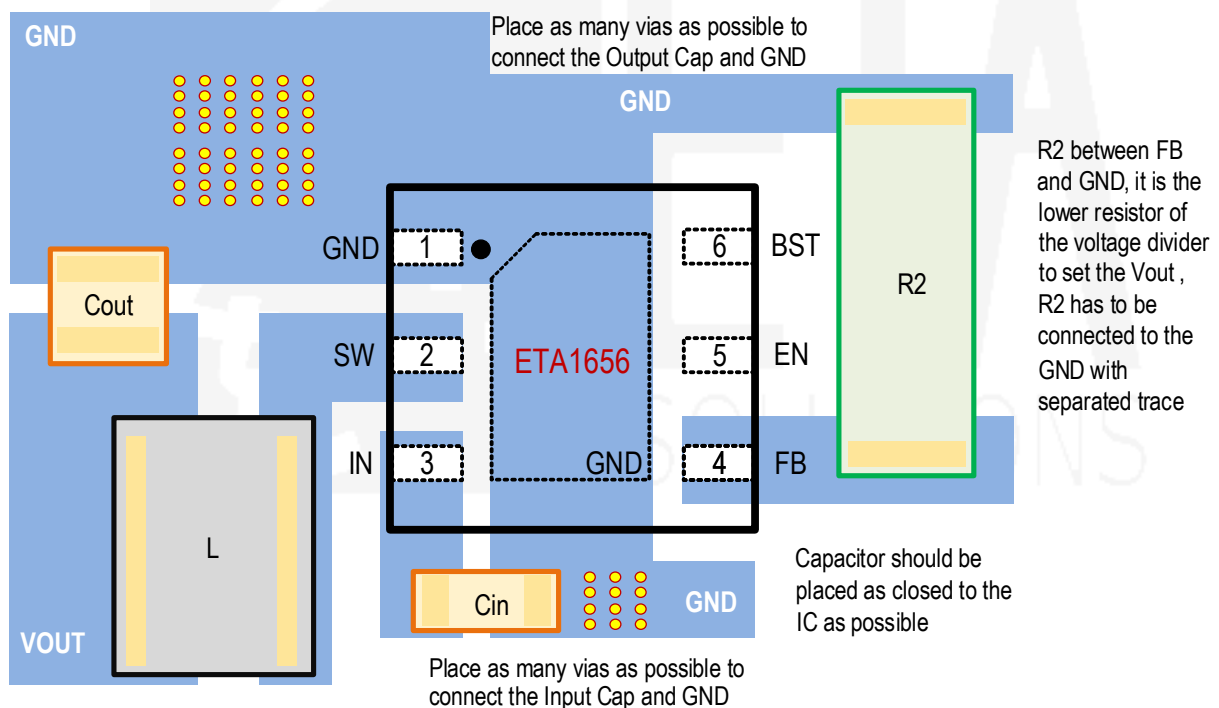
GND

Place as many vias as possible to connect the Output Cap and GND

GND

R2 between FB and GND, it is the lower resistor of the voltage divider to set the Vout , R2 has to be connected to the GND with separated trace

GND 1

6 BST

R2

Cout

SW 2

ETA1656

5 EN

IN 3

GND

4 FB

L

Capacitor should be placed as closed to the IC as possible

Cin

GND

VOUT

Place as many vias as possible to connect the Input Cap and GND